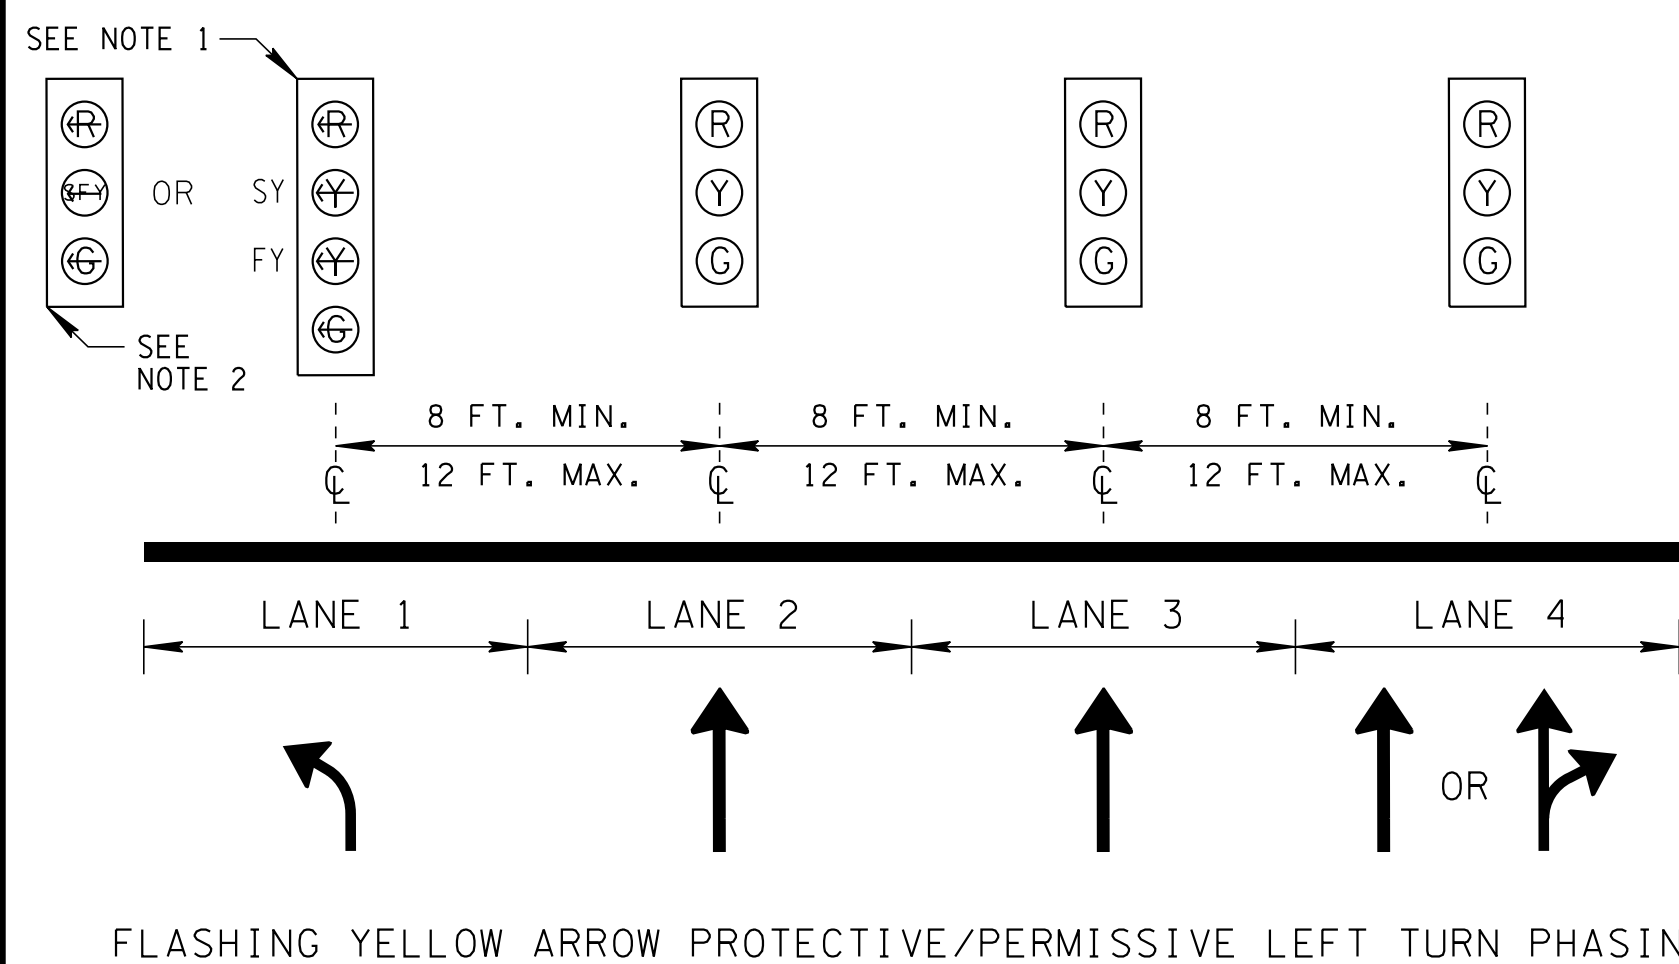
SEE NOTE 1

R
SFY
G

OR

R
SY Y
FY Y
G

SEE NOTE 2

R
Y
G

R
Y
G

R
Y
G

8 FT. MIN.
12 FT. MAX.
8 FT. MIN.
12 FT. MAX.
8 FT. MIN.
12 FT. MAX.

℄ ℄ ℄ ℄

LANE 1
LANE 2
LANE 3
LANE 4

OR

FLASHING YELLOW ARROW PROTECTIVE/PERMISSIVE LEFT TURN PHASIN